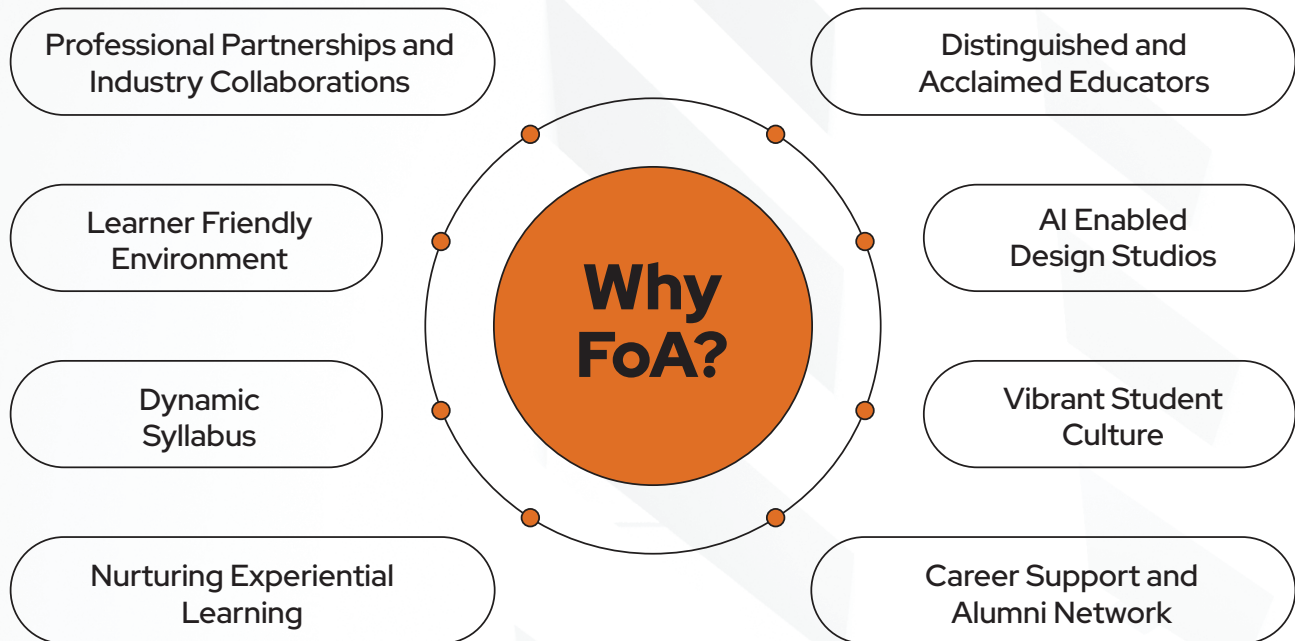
Professional Partnerships and Industry Collaborations

Distinguished and Acclaimed Educators

Learner Friendly Environment

Why FoA?

AI Enabled Design Studios

Dynamic Syllabus

Vibrant Student Culture

Nurturing Experiential Learning

Career Support and Alumni Network